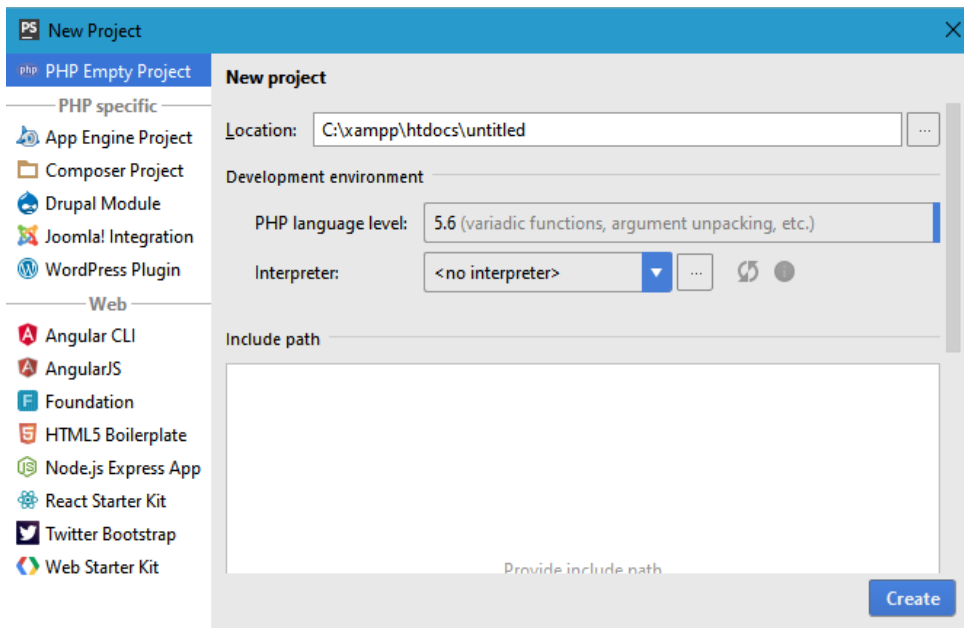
PS New Project

php PHP Empty Project
PHP specific
App Engine Project
Composer Project
Drupal Module
Joomla! Integration
WordPress Plugin
Web
Angular CLI
AngularJS
Foundation
HTML5 Boilerplate
Node.js Express App
React Starter Kit
Twitter Bootstrap
Web Starter Kit

New project

Location: C:\xampp\htdocs\untitled ...

Development environment

PHP language level: 5.6 (variadic functions, argument unpacking, etc.)

Interpreter: <no interpreter> ...

Include path

Provide include path

Create